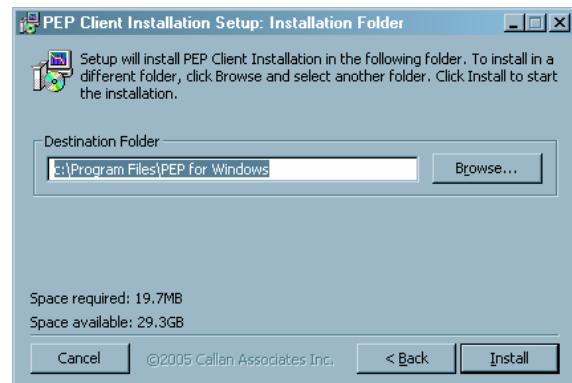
PEP Client Installation Setup: Installation Folder

Setup will install PEP Client Installation in the following folder. To install in a different folder, click Browse and select another folder. Click Install to start the installation.

Destination Folder

c:\Program Files\PEP for Windows

Browse...

Space required: 19.7MB

Space available: 29.3GB

Cancel

©2005 Callan Associates Inc.

< Back

Install